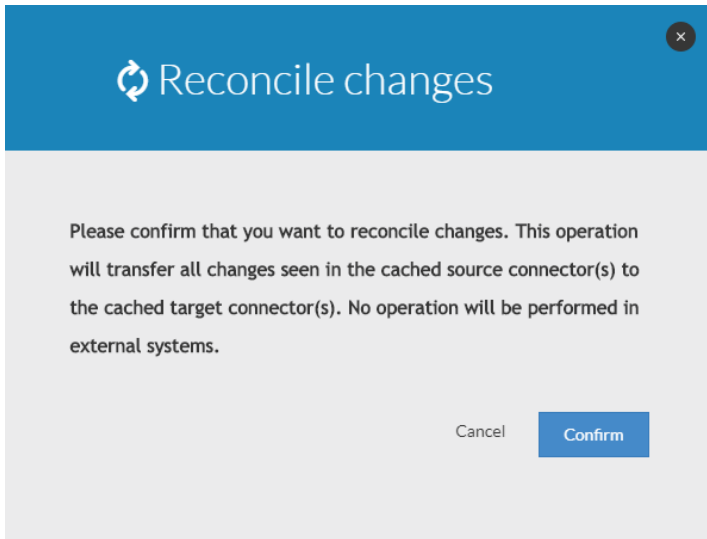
×

Reconcile changes

Please confirm that you want to reconcile changes. This operation will transfer all changes seen in the cached source connector(s) to the cached target connector(s). No operation will be performed in external systems.

Cancel

Confirm